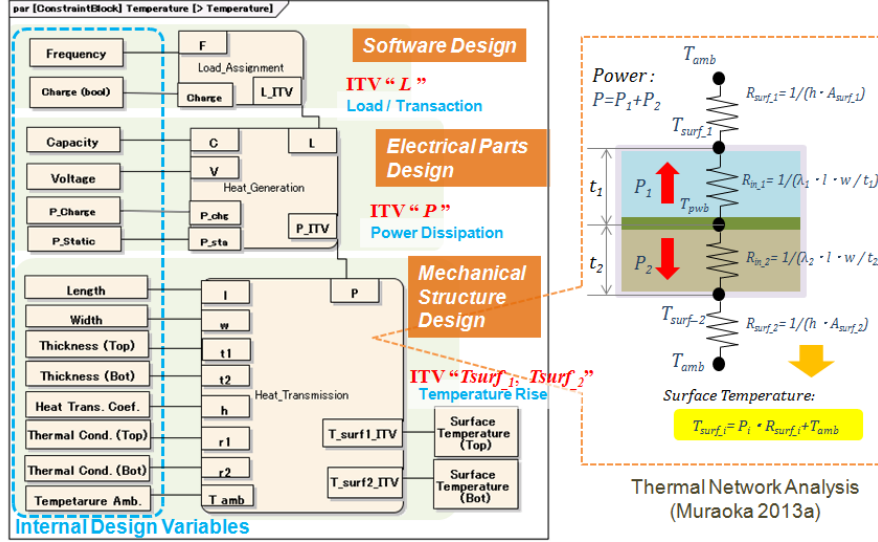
par [ConstraintBlock] Temperature [> Temperature]

Frequency
F
Load_Assignment
Charge (bool)
Charge
L_ITV

Software Design

ITV " $L$ "
Load / Transaction

Capacity
C
L
Voltage
V
Heat_Generation
P_Charge
P_chg
P_Static
P_sta
P_ITV

Electrical Parts Design

ITV " $P$ "
Power Dissipation

Length
l
P
Width
w
Thickness (Top)
t1
Thickness (Bot)
t2
Heat Trans. Coef.
h
Heat_Transmission
Thermal Cond. (Top)
r1
Thermal Cond. (Bot)
r2
Tempetarure Amb.
T_amb
T_surf1_ITV
T_surf2_ITV
Surface Temperature (Top)
Surface Temperature (Bot)

Mechanical Structure Design

ITV "$Tsurf_1$, $Tsurf_2$"
Temperature Rise

Internal Design Variables

$T_{amb}$
Power :
$P=P_1+P_2$
$R_{surf\_1}= 1/(h \cdot A_{surf\_1})$
$T_{surf\_1}$
$t_1$
$P_1$
$R_{in\_1}= 1/(\lambda_1 \cdot l \cdot w / t_1)$
$T_{pwb}$
$t_2$
$P_2$
$R_{in\_2}= 1/(\lambda_2 \cdot l \cdot w / t_2)$
$T_{surf-2}$
$R_{surf\_2}= 1/(h \cdot A_{surf\_2})$
$T_{amb}$

Surface Temperature:
$T_{surf\_i}= P_i \cdot R_{surf\_i}+T_{amb}$

Thermal Network Analysis
(Muraoka 2013a)